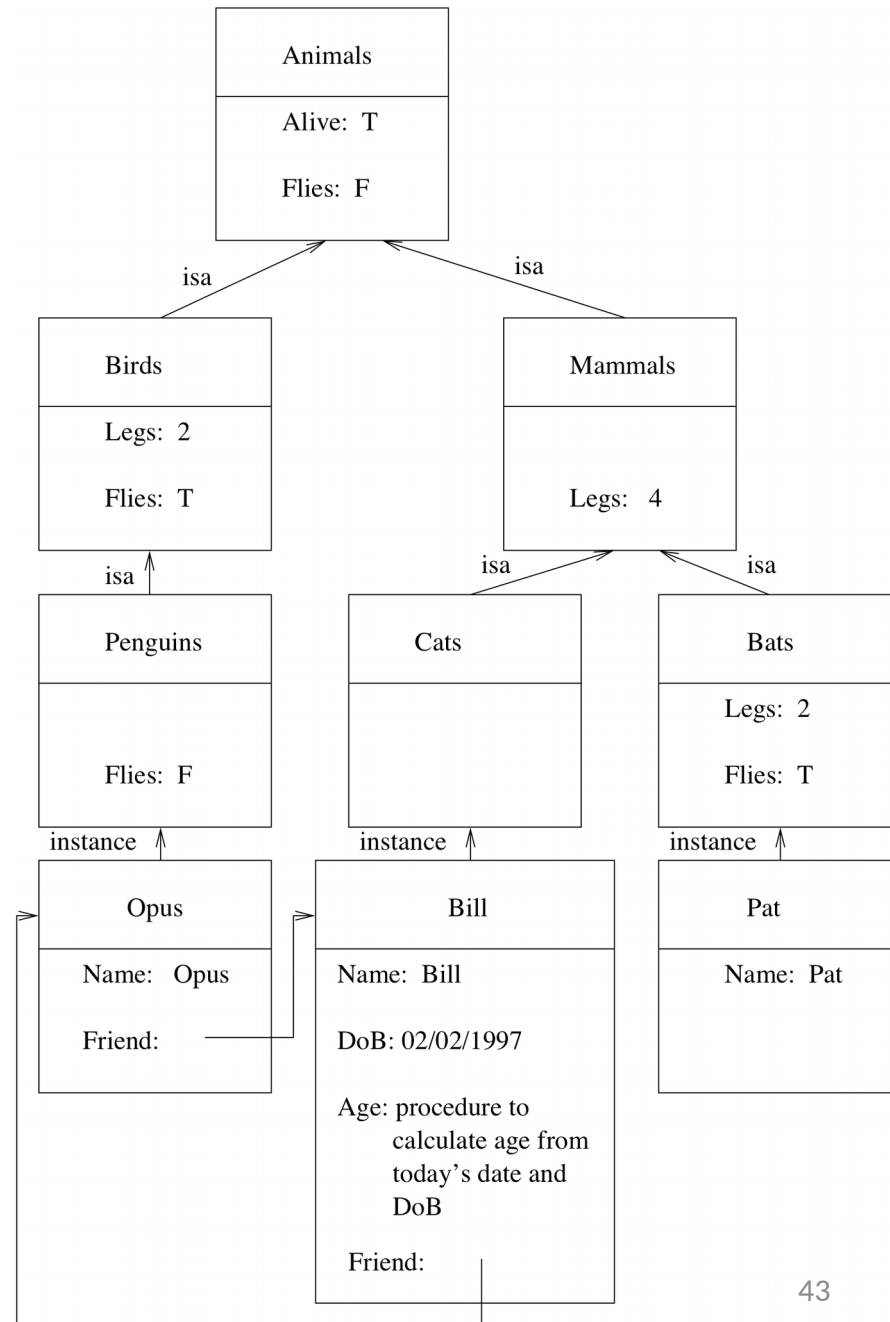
Animals

Alive: T

Flies: F

isa

isa

Birds

Legs: 2

Flies: T

Mammals

Legs: 4

isa

isa

isa

Penguins

Flies: F

Cats

Bats

Legs: 2

Flies: T

instance

instance

instance

Opus

Name: Opus

Friend:

Bill

Name: Bill

DoB: 02/02/1997

Age: procedure to calculate age from today's date and DoB

Friend:

Pat

Name: Pat

43